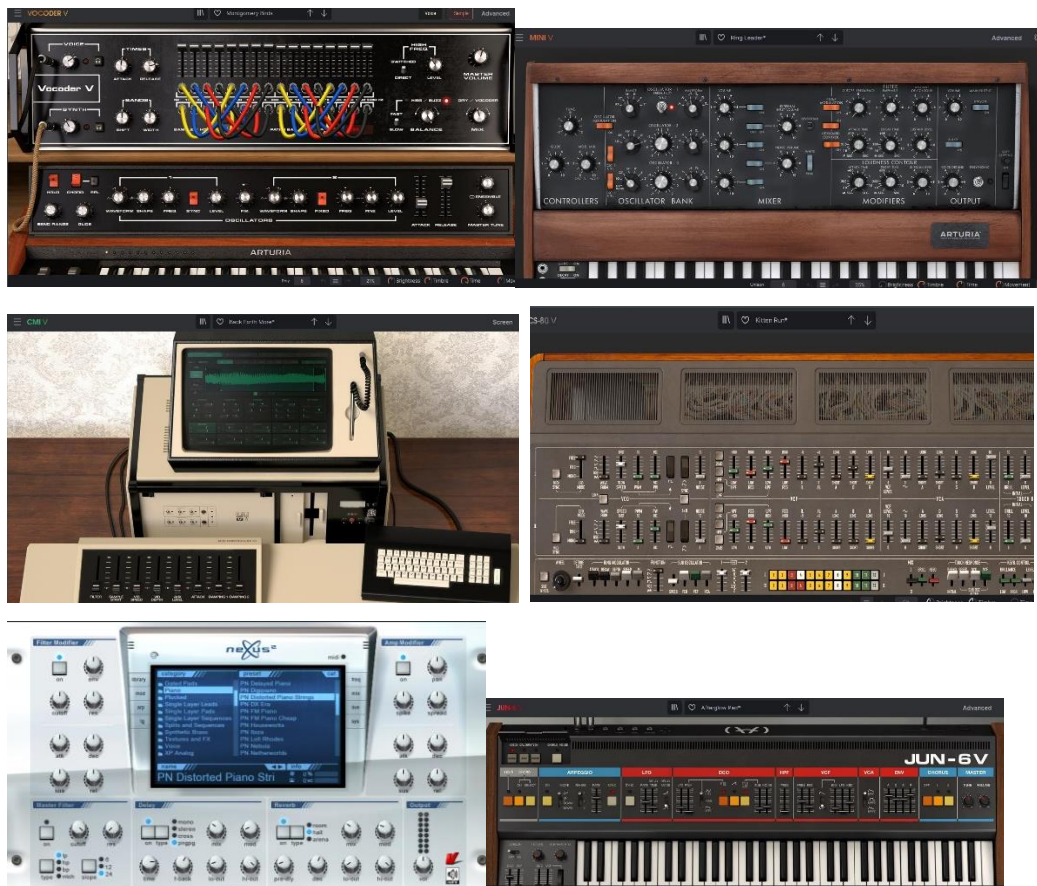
VOCODER V
Montgomery Gods
Advanced
VOICE
Vocoder V
SYNTH
TIMING
ATTACK RELEASE
BANDS
SHIFT WIDTH
HIGH FREQ
DIRECT LEVEL
MASTER VOLUME
HOLD
FAST SLOW
BALANCE
DRY / VOCODER
MIX
OSCILLATORS
WAVEFORM SHAPE FREQ SYNC LEVEL
ATTACK RELEASE
ENSEMBLE
MASTER TUNE
BEND RANGE GLIDE
ARTURIA

MINI V
Ring Leader*
Advanced
CONTROLLERS
OSCILLATOR BANK
MIXER
MODIFIERS
OUTPUT
ARTURIA

CMI V
Back Forth Mate*
Screen
ATTACK

CS-80 V
Kitten Run*

nexus²
Filter Modifier
on env
cutoff res
att dec
sus rel
Amp Modifier
on pan
spite spread
att dec
sus rel
library
mod
arp
fx
category
preset
PN Distorted Piano Strings
Piano
Plucked
Single Layer Leads
Single Layer Pads
Single Layer Sequences
Splits and Sequences
Synthetic Brass
Textures and FX
Voice
XP Analog
PN Detuned Piano
PN Digipiano
PN DX Era
PN FM Piano
PN FM Piano Cheap
PN Housework
PN Ikea
PN Lofi Rhodes
PN Nebula
PN Netherworld
name
PN Distorted Piano Stri
Master Filter
on cutoff
type slope res
Delay
on type
mono
stereo
cross
pingpng
mix mod
time f.back lo-cut hi-cut
Reverb
on type
room
hall
arena
mix mod
pre-dly damp lo-cut hi-cut
Output
vol

JUN-6V
Allergies Pad*
Advanced
ARPEGGIO
LFO
DCO
HPF
VCF
VCA
ENV
CHORUS
MASTER